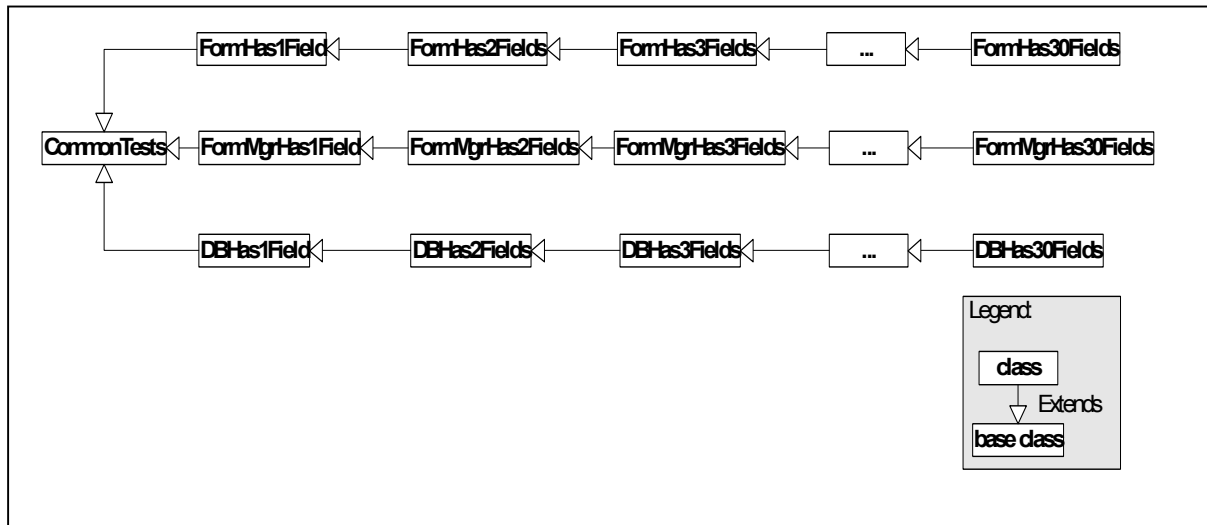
FormHas1Field
FormHas2Fields
FormHas3Fields
...
FormHas30Fields

CommonTests
FormMgrHas1Field
FormMgrHas2Fields
FormMgrHas3Fields
...
FormMgrHas30Fields

DBHas1Field
DBHas2Fields
DBHas3Fields
...
DBHas30Fields

Legend:
class
Extends
base class